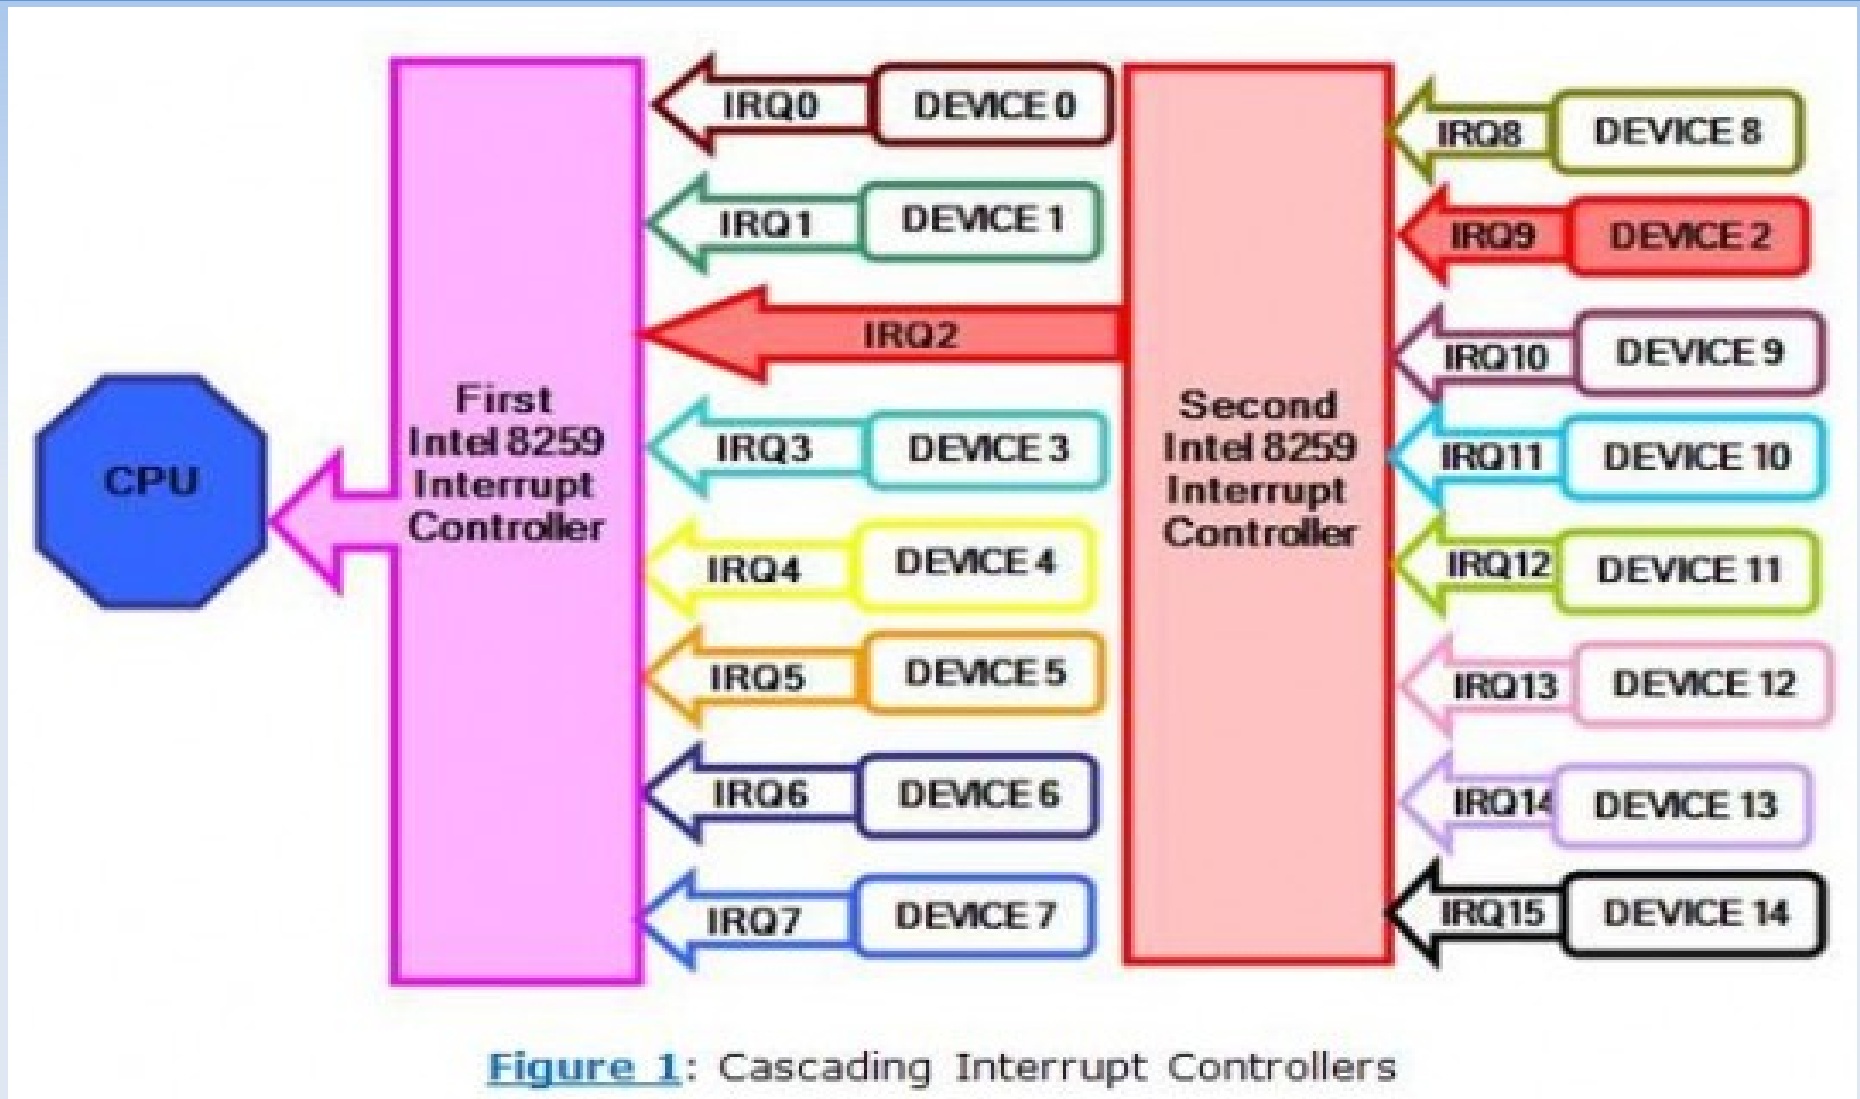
CPU

First Intel 8259 Interrupt Controller

IRQ0 DEVICE 0
IRQ1 DEVICE 1
IRQ2
IRQ3 DEVICE 3
IRQ4 DEVICE 4
IRQ5 DEVICE 5
IRQ6 DEVICE 6
IRQ7 DEVICE 7

Second Intel 8259 Interrupt Controller

IRQ8 DEVICE 8
IRQ9 DEVICE 2
IRQ10 DEVICE 9
IRQ11 DEVICE 10
IRQ12 DEVICE 11
IRQ13 DEVICE 12
IRQ14 DEVICE 13
IRQ15 DEVICE 14

Figure 1: Cascading Interrupt Controllers